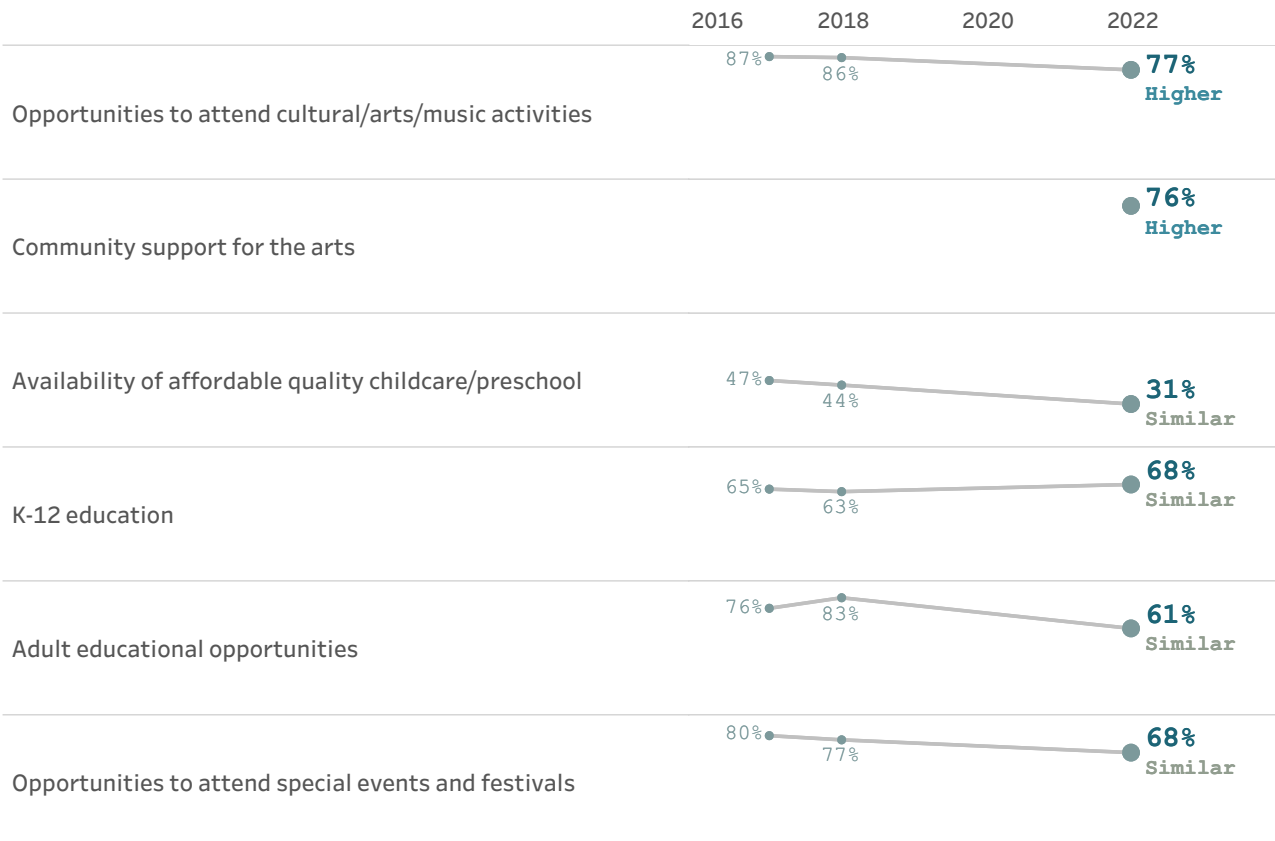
2016 2018 2020 2022

Opportunities to attend cultural/arts/music activities
87% 86% 77% Higher

Community support for the arts
76% Higher

Availability of affordable quality childcare/preschool
47% 44% 31% Similar

K-12 education
65% 63% 68% Similar

Adult educational opportunities
76% 83% 61% Similar

Opportunities to attend special events and festivals
80% 77% 68% Similar